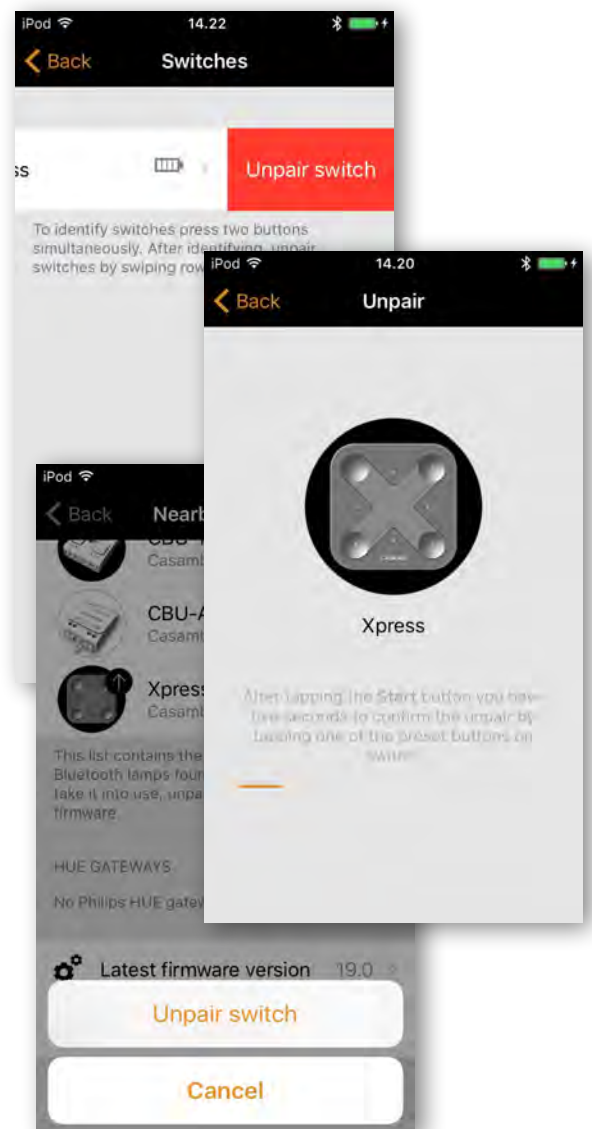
iPod 14.22

Back Switches

ss

Unpair switch

To identify switches press two buttons simultaneously. After identifying, unpair switches by swiping row

iPod 14.20

Back Unpair

Xpress

After tapping the Start button you have five seconds to confirm the unpair by pressing one of the preset buttons on switch.

iPod

Back Nearb

CBU-
Casamb

CBU-A
Casamb

Xpress
Casamb

This list contains the Bluetooth lamps foun take it into use, unpa firmware.

HUE GATEWAYS

No Philips HUE gatev

Latest firmware version 19.0

Unpair switch

Cancel